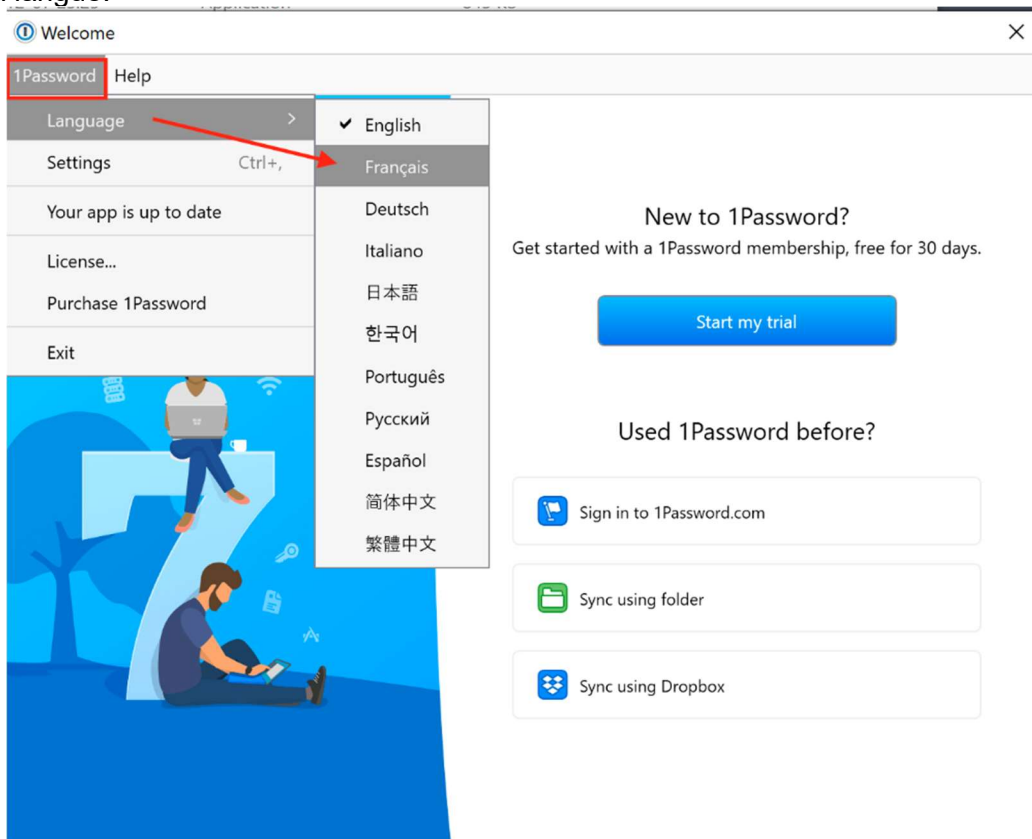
Welcome

1Password Help

Language
Settings Ctrl+,
Your app is up to date
License...
Purchase 1Password
Exit

✔ English
Français
Deutsch
Italiano
日本語
한국어
Português
Русский
Español
简体中文
繁體中文

New to 1Password?
Get started with a 1Password membership, free for 30 days.

Start my trial

Used 1Password before?

Sign in to 1Password.com

Sync using folder

Sync using Dropbox